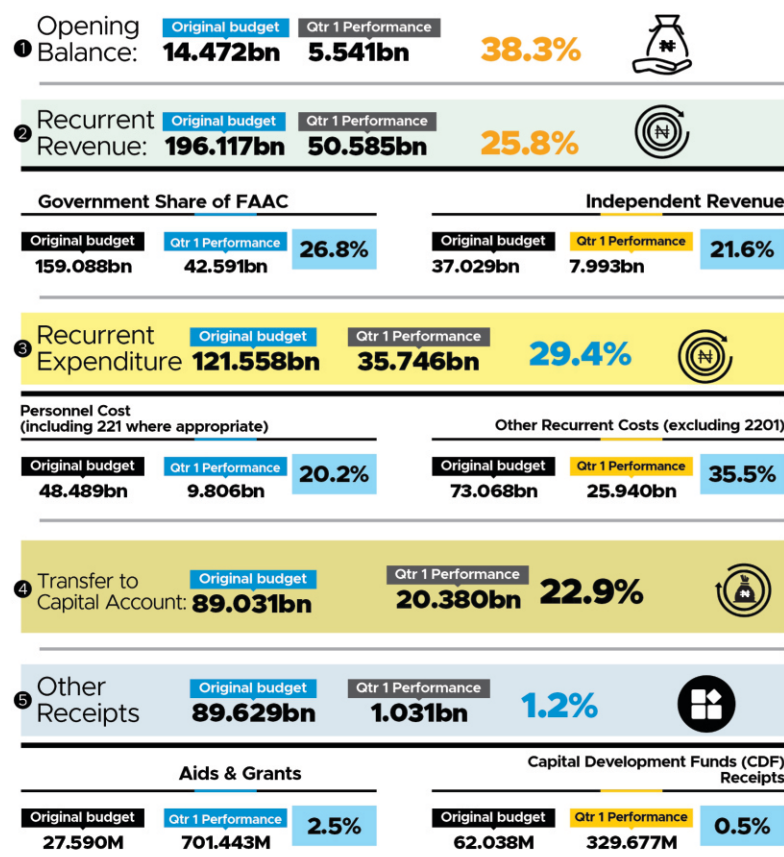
❶ Opening Balance: Original budget 14.472bn Qtr 1 Performance 5.541bn 38.3%

❷ Recurrent Revenue: Original budget 196.117bn Qtr 1 Performance 50.585bn 25.8%

Government Share of FAAC
Original budget 159.088bn Qtr 1 Performance 42.591bn 26.8%

Independent Revenue
Original budget 37.029bn Qtr 1 Performance 7.993bn 21.6%

❸ Recurrent Expenditure Original budget 121.558bn Qtr 1 Performance 35.746bn 29.4%

Personnel Cost (including 221 where appropriate)
Original budget 48.489bn Qtr 1 Performance 9.806bn 20.2%

Other Recurrent Costs (excluding 2201)
Original budget 73.068bn Qtr 1 Performance 25.940bn 35.5%

❹ Transfer to Capital Account: Original budget 89.031bn Qtr 1 Performance 20.380bn 22.9%

❺ Other Receipts Original budget 89.629bn Qtr 1 Performance 1.031bn 1.2%

Aids & Grants
Original budget 27.590M Qtr 1 Performance 701.443M 2.5%

Capital Development Funds (CDF) Receipts
Original budget 62.038M Qtr 1 Performance 329.677M 0.5%